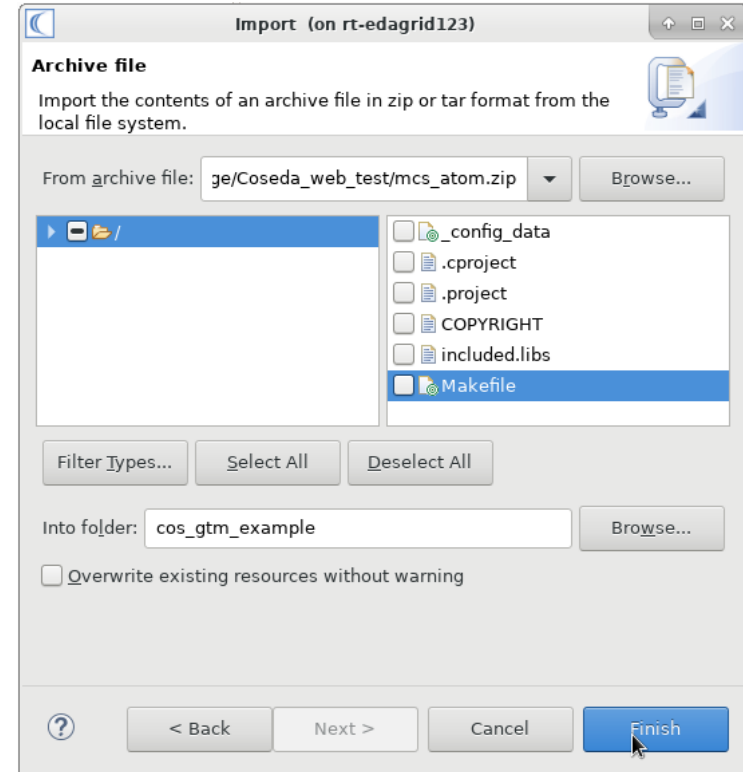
Import (on rt-edagrid123)

Archive file

Import the contents of an archive file in zip or tar format from the local file system.

From archive file: ge/Coseda_web_test/mcs_atom.zip

Browse...

/

_config_data
.cproject
.project
COPYRIGHT
included.libs
Makefile

Filter Types...
Select All
Deselect All

Into folder: cos_gtm_example

Browse...

Overwrite existing resources without warning

?
< Back
Next >
Cancel
Finish